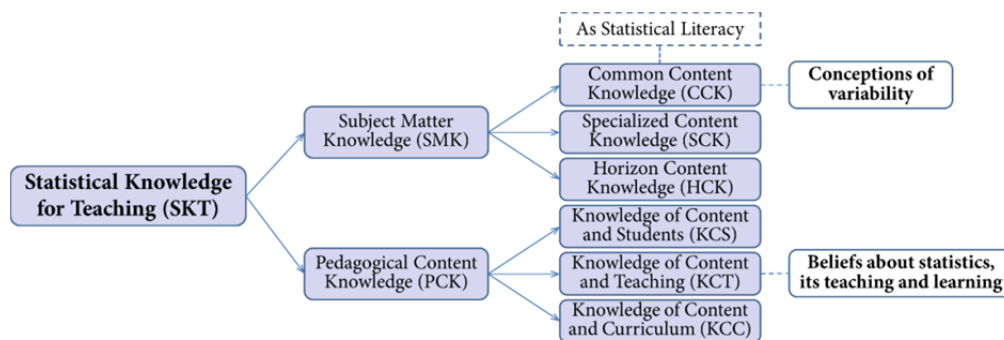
Statistical Knowledge for Teaching (SKT)

Subject Matter Knowledge (SMK)

As Statistical Literacy

Common Content Knowledge (CCK)

Conceptions of variability

Specialized Content Knowledge (SCK)

Horizon Content Knowledge (HCK)

Pedagogical Content Knowledge (PCK)

Knowledge of Content and Students (KCS)

Knowledge of Content and Teaching (KCT)

Beliefs about statistics, its teaching and learning

Knowledge of Content and Curriculum (KCC)